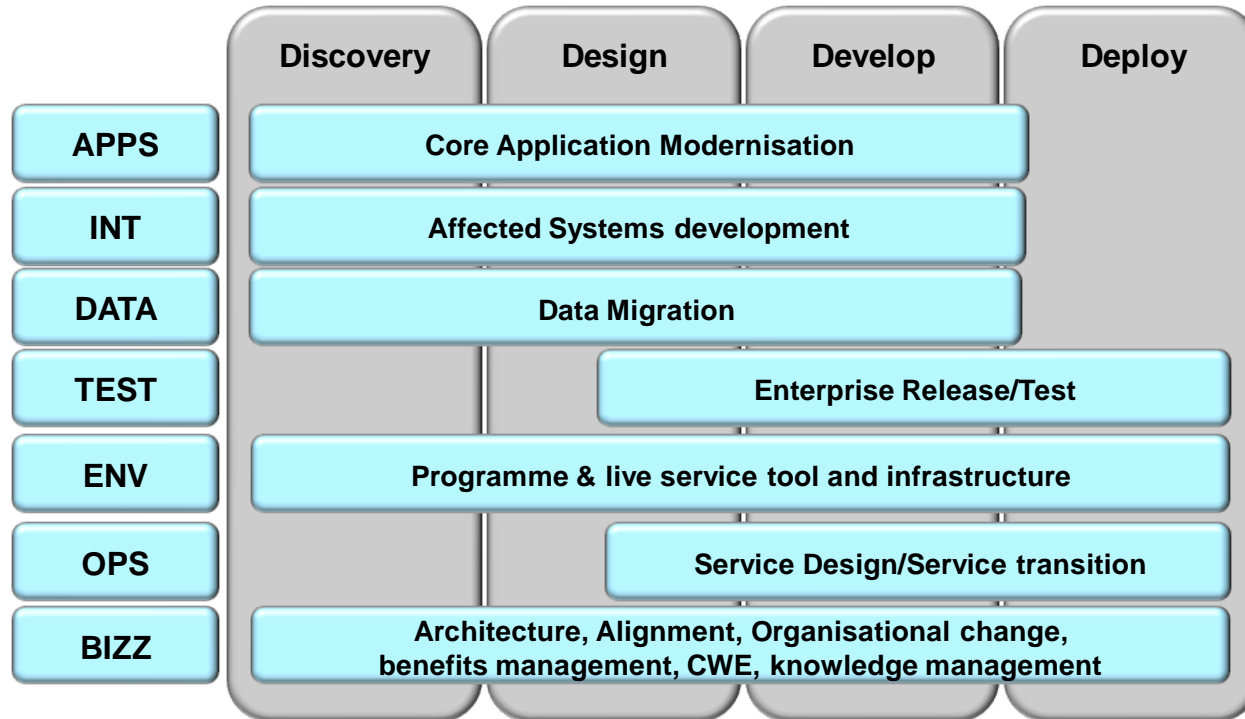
Discovery
Design
Develop
Deploy

APPS
Core Application Modernisation

INT
Affected Systems development

DATA
Data Migration

TEST
Enterprise Release/Test

ENV
Programme & live service tool and infrastructure

OPS
Service Design/Service transition

BIZZ
Architecture, Alignment, Organisational change, benefits management, CWE, knowledge management